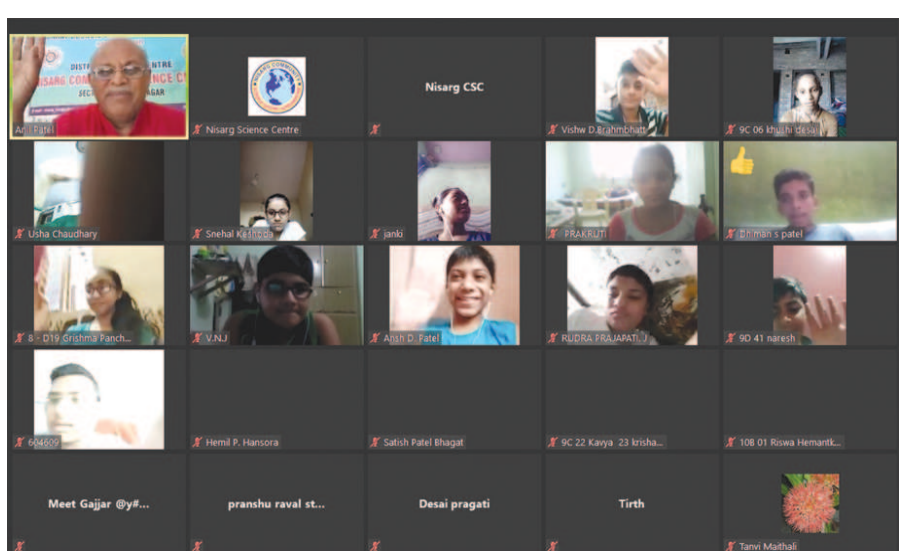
DIST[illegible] NTRE
NISARG COM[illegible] ENCE C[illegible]
SEC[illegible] AGAR
An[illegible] Patel

NISARG COMMUNITY
Nisarg Science Centre

Nisarg CSC

Vishw D.Brahmbhatt

9C 06 khushi desai

Usha Chaudhary

Snehal Kathota

janki

PRAKRUTI

Dhiman s patel

8 - D19 Grishma Panch...

V.N.J

Ansh D. Patel

RUDRA PRAJAPATI..)

9D 41 naresh

604609

Hemil P. Hansora

Satish Patel Bhagat

9C 22 Kavya 23 krisha...

10B 01 Riswa Hemantk...

Meet Gajjar @y#...

pranshu raval st...

Desai pragati

Tirth

Tanvi Maithali